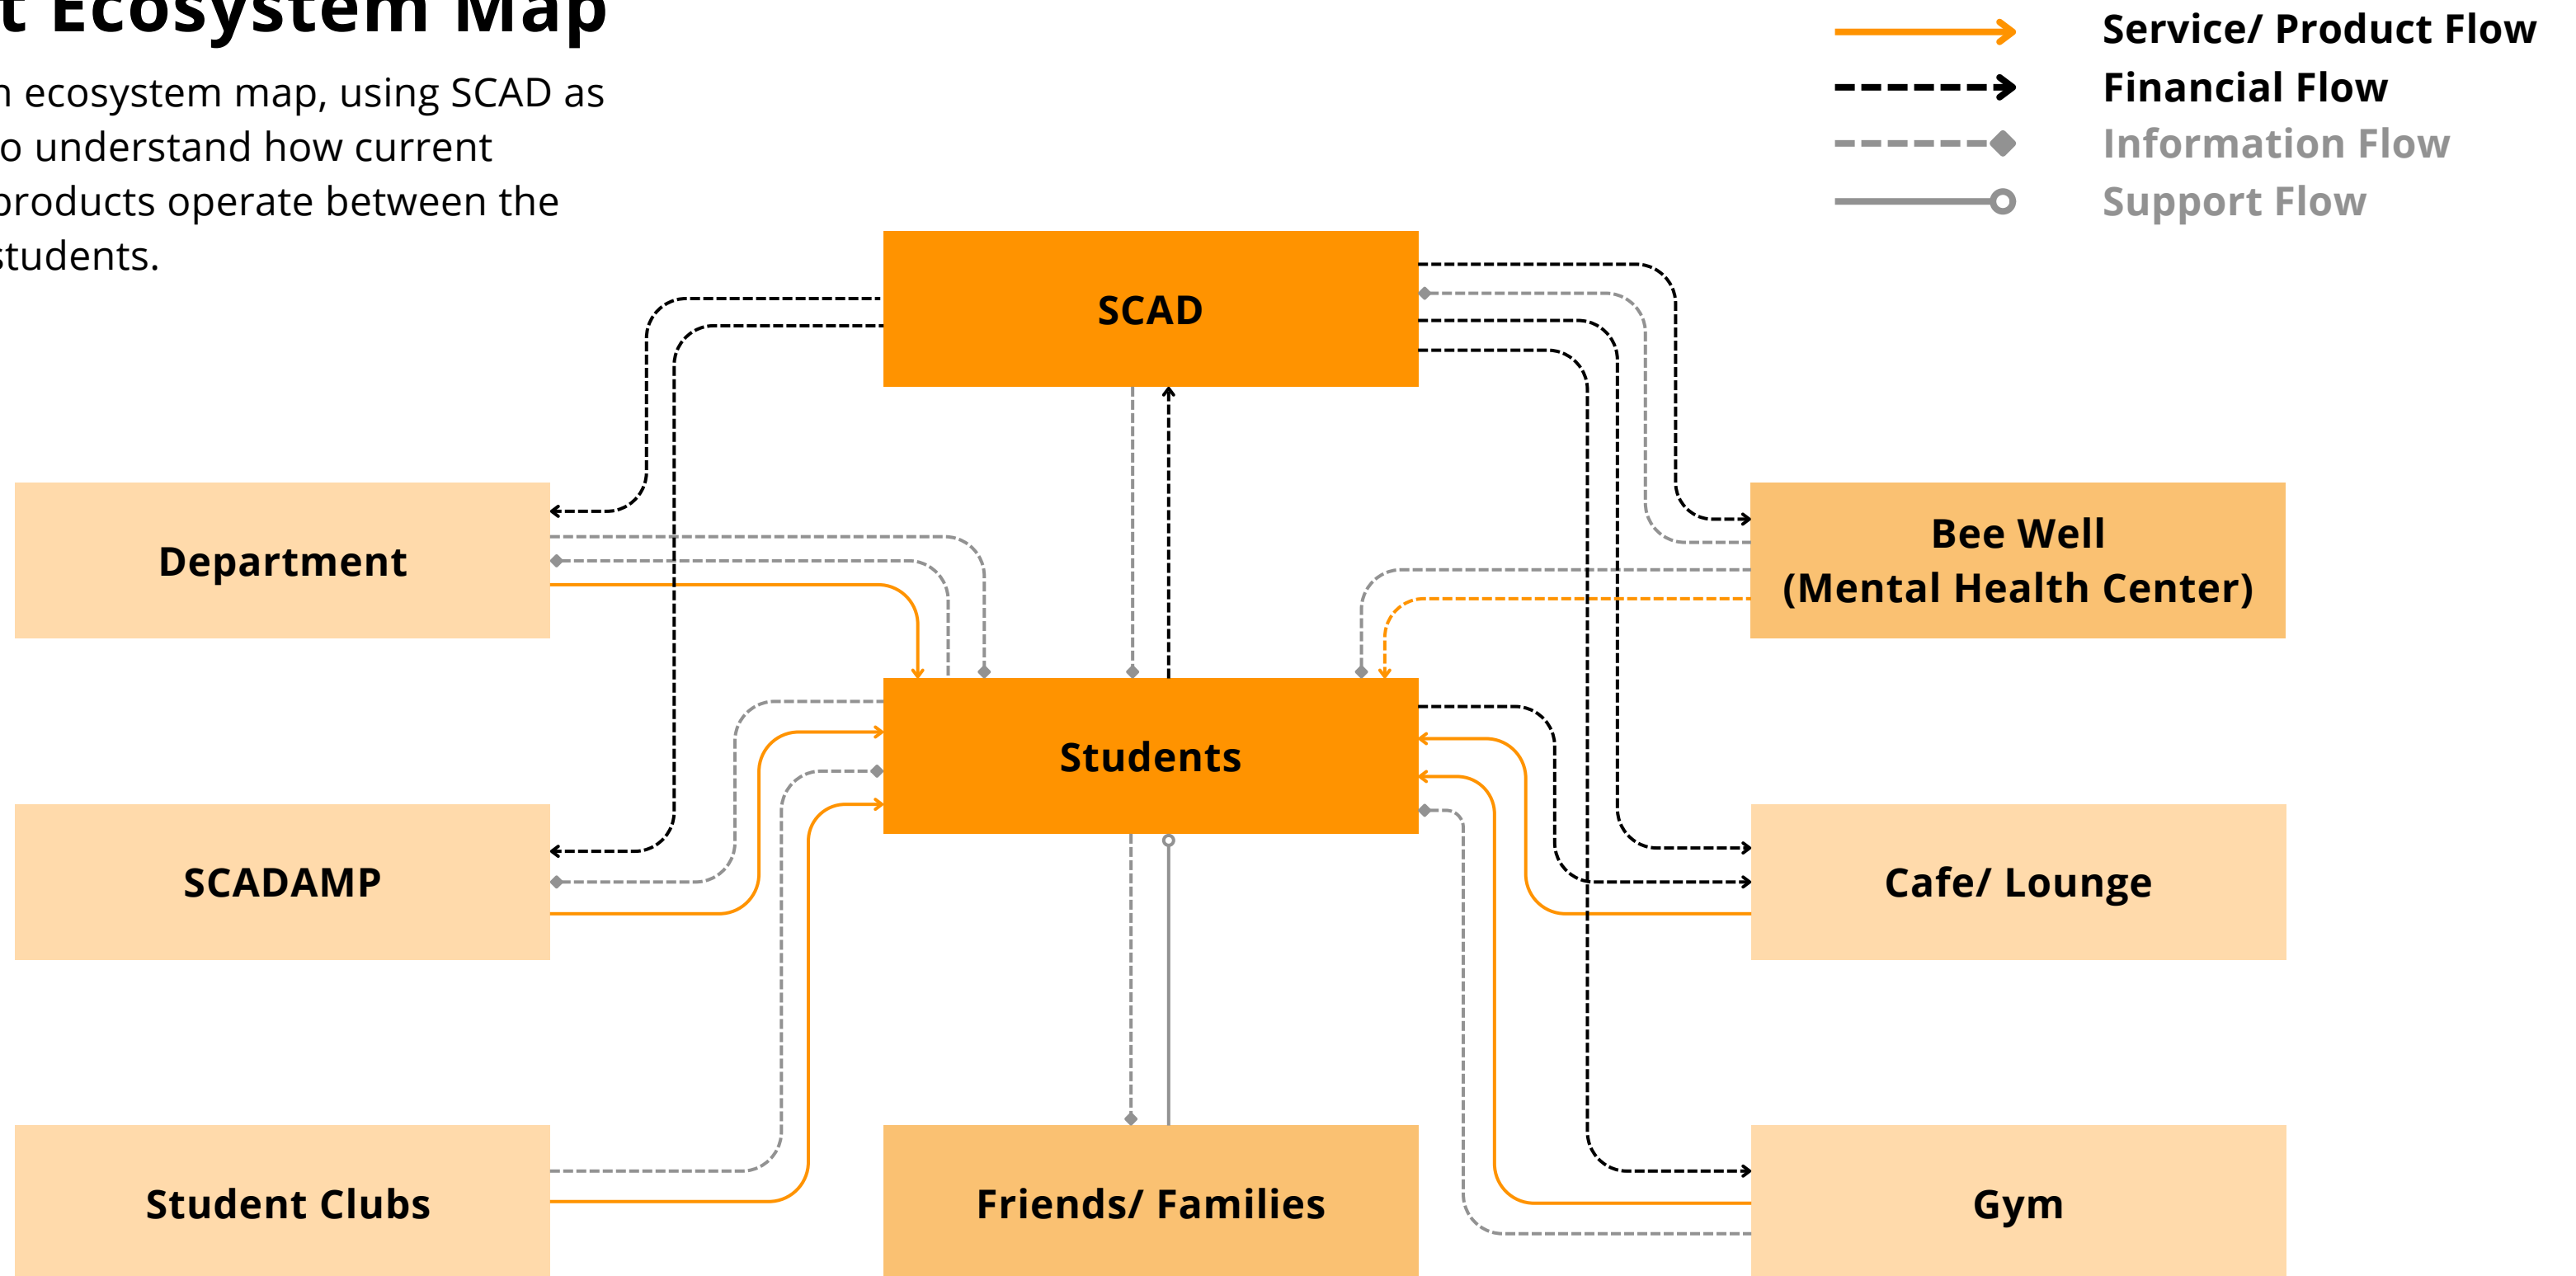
t Ecosystem Map

n ecosystem map, using SCAD as o understand how current products operate between the students.

Service/ Product Flow
Financial Flow
Information Flow
Support Flow

SCAD

Department

Bee Well
(Mental Health Center)

Students

SCADAMP

Cafe/ Lounge

Student Clubs

Friends/ Families

Gym